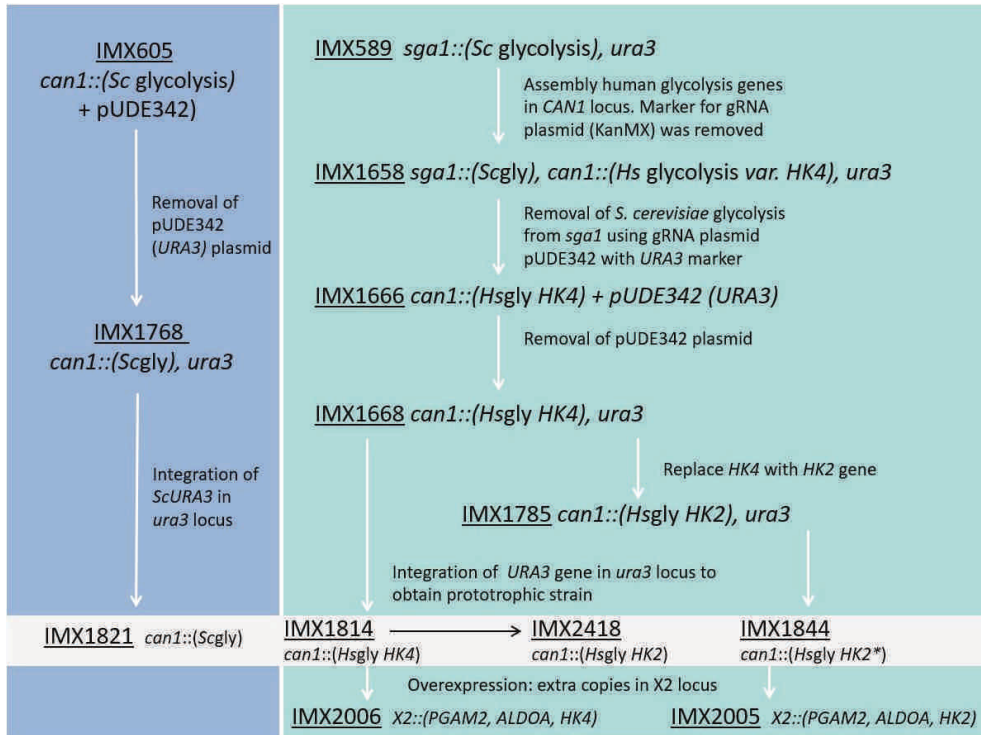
IMX605
can1::(Sc glycolysis)
+ pUDE342)

Removal of pUDE342 (URA3) plasmid

IMX1768
can1::(Scgly), ura3

Integration of ScURA3 in ura3 locus

IMX589 sga1::(Sc glycolysis), ura3

Assembly human glycolysis genes in CAN1 locus. Marker for gRNA plasmid (KanMX) was removed

IMX1658 sga1::(Scgly), can1::(Hs glycolysis var. HK4), ura3

Removal of S. cerevisiae glycolysis from sga1 using gRNA plasmid pUDE342 with URA3 marker

IMX1666 can1::(Hsgly HK4) + pUDE342 (URA3)

Removal of pUDE342 plasmid

IMX1668 can1::(Hsgly HK4), ura3

Replace HK4 with HK2 gene

IMX1785 can1::(Hsgly HK2), ura3

Integration of URA3 gene in ura3 locus to obtain prototrophic strain

IMX1821 can1::(Scgly)

IMX1814
can1::(Hsgly HK4)

IMX2418
can1::(Hsgly HK2)

IMX1844
can1::(Hsgly HK2*)

Overexpression: extra copies in X2 locus

IMX2006 X2::(PGAM2, ALDOA, HK4)

IMX2005 X2::(PGAM2, ALDOA, HK2)